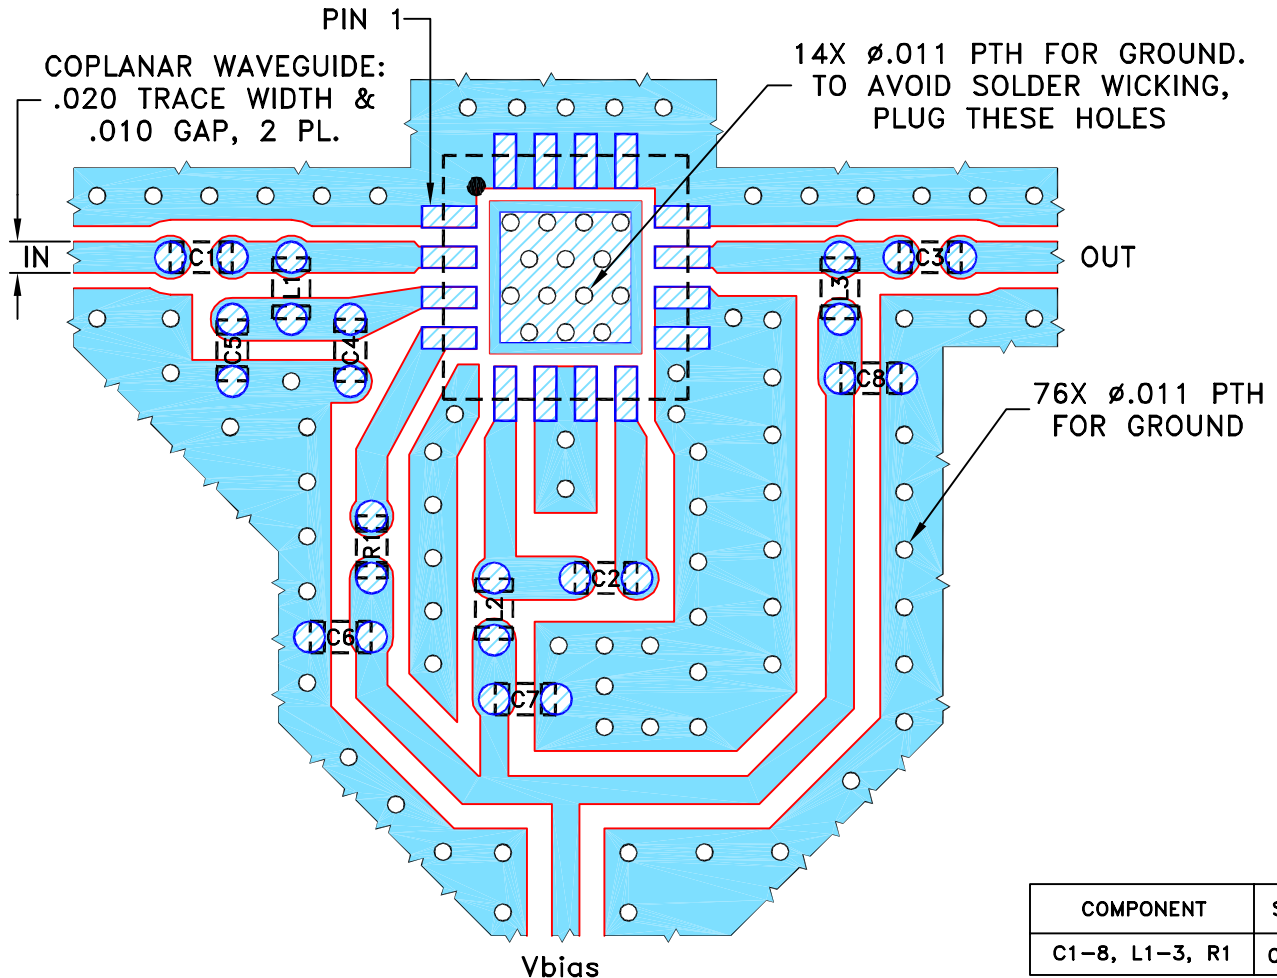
PIN 1

COPLANAR WAVEGUIDE: .020 TRACE WIDTH & .010 GAP, 2 PL.

14X ø.011 PTH FOR GROUND. TO AVOID SOLDER WICKING, PLUG THESE HOLES

IN

OUT

C1

C3

L1

L3

C5

C4

C8

76X ø.011 PTH FOR GROUND

R1

C2

L2

C6

C7

Vbias

| COMPONENT | S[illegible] |
|---|---|
| C1–8, L1–3, R1 | C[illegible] |